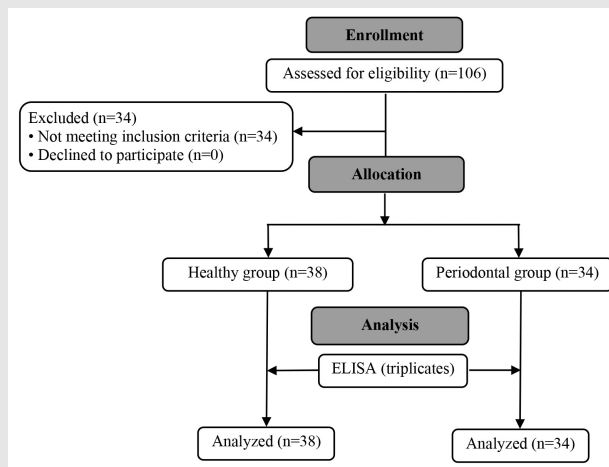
Enrollment

Assessed for eligibility (n=106)

Excluded (n=34)
• Not meeting inclusion criteria (n=34)
• Declined to participate (n=0)

Allocation

Healthy group (n=38)

Periodontal group (n=34)

Analysis

ELISA (triplicates)

Analyzed (n=38)

Analyzed (n=34)